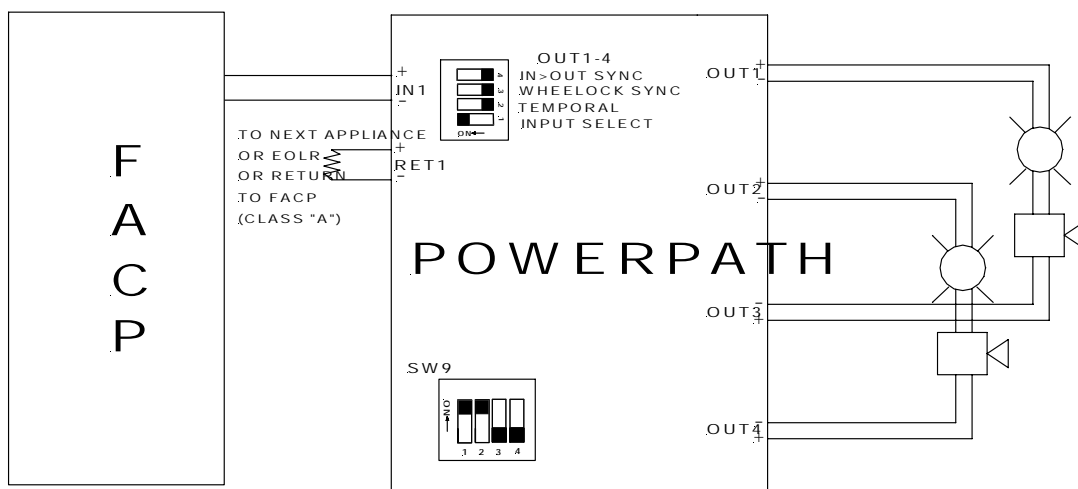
F
A
C
P

+
IN1
−

TO NEXT APPLIANCE
OR EOLR
OR RETURN
TO FACP
(CLASS "A")

+
RET1
−

OUT1-4
4 IN>OUT SYNC
3 WHEELOCK SYNC
2 TEMPORAL
1 INPUT SELECT
ON

POWERPATH

SW9
ON
1 2 3 4

OUT1 + −
OUT2 + −
OUT3 − +
OUT4 − +